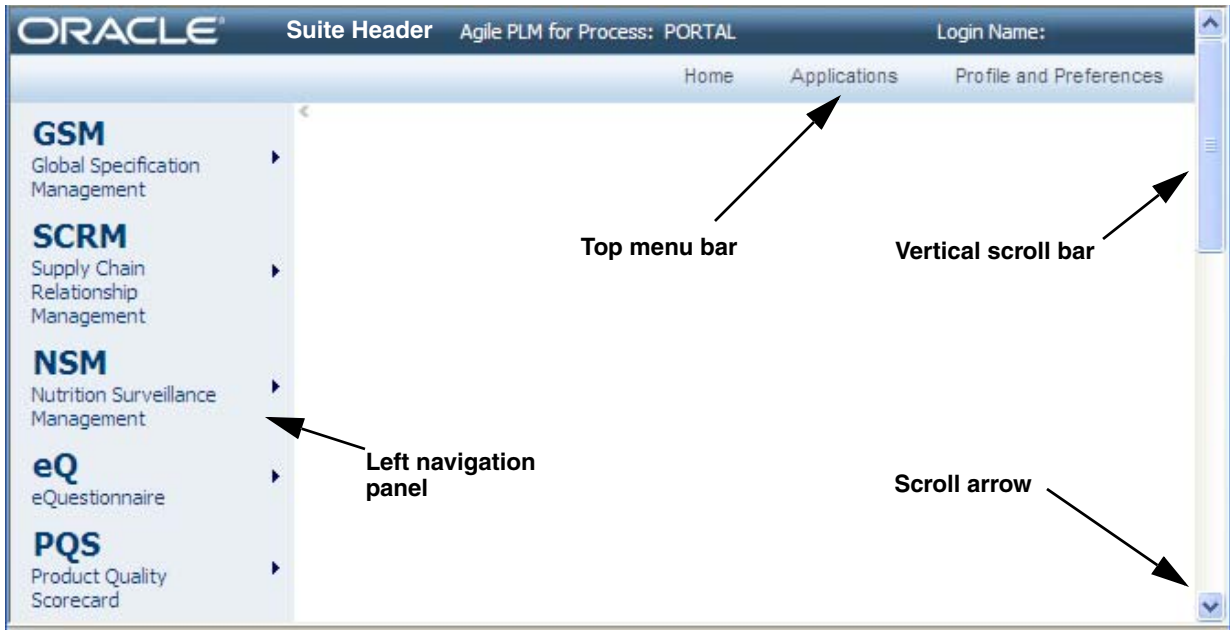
ORACLE Suite Header Agile PLM for Process: PORTAL Login Name:

Home Applications Profile and Preferences

GSM
Global Specification Management

SCRM
Supply Chain Relationship Management

NSM
Nutrition Surveillance Management

eQ
eQuestionnaire

PQS
Product Quality Scorecard

Top menu bar

Vertical scroll bar

Left navigation panel

Scroll arrow